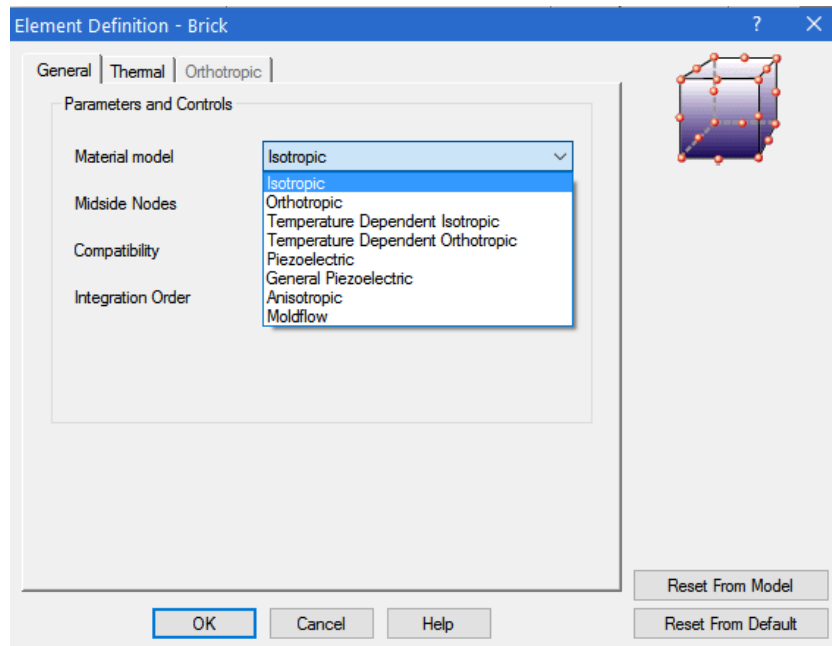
Element Definition - Brick ? X

General | Thermal | Orthotropic

Parameters and Controls

Material model Isotropic

Midside Nodes

Compatibility

Integration Order

Isotropic
Orthotropic
Temperature Dependent Isotropic
Temperature Dependent Orthotropic
Piezoelectric
General Piezoelectric
Anisotropic
Moldflow

Reset From Model

OK Cancel Help Reset From Default